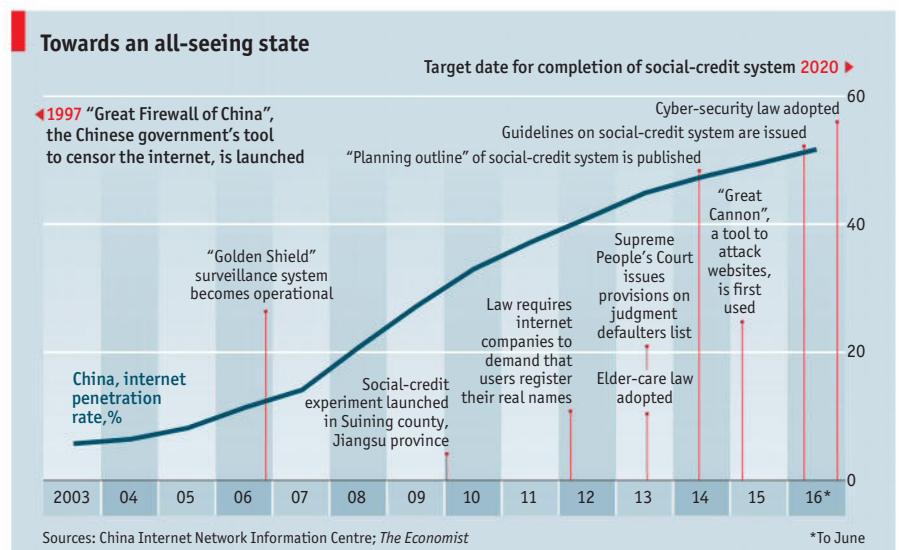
Towards an all-seeing state

Target date for completion of social-credit system 2020

1997 "Great Firewall of China", the Chinese government's tool to censor the internet, is launched

Cyber-security law adopted

Guidelines on social-credit system are issued

"Planning outline" of social-credit system is published

"Great Cannon", a tool to attack websites, is first used

Supreme People's Court issues provisions on judgment defaulters list

Elder-care law adopted

"Golden Shield" surveillance system becomes operational

Law requires internet companies to demand that users register their real names

Social-credit experiment launched in Suining county, Jiangsu province

China, internet penetration rate, %

60
40
20
0

2003 | 04 | 05 | 06 | 07 | 08 | 09 | 10 | 11 | 12 | 13 | 14 | 15 | 16*

Sources: China Internet Network Information Centre; The Economist

*To June